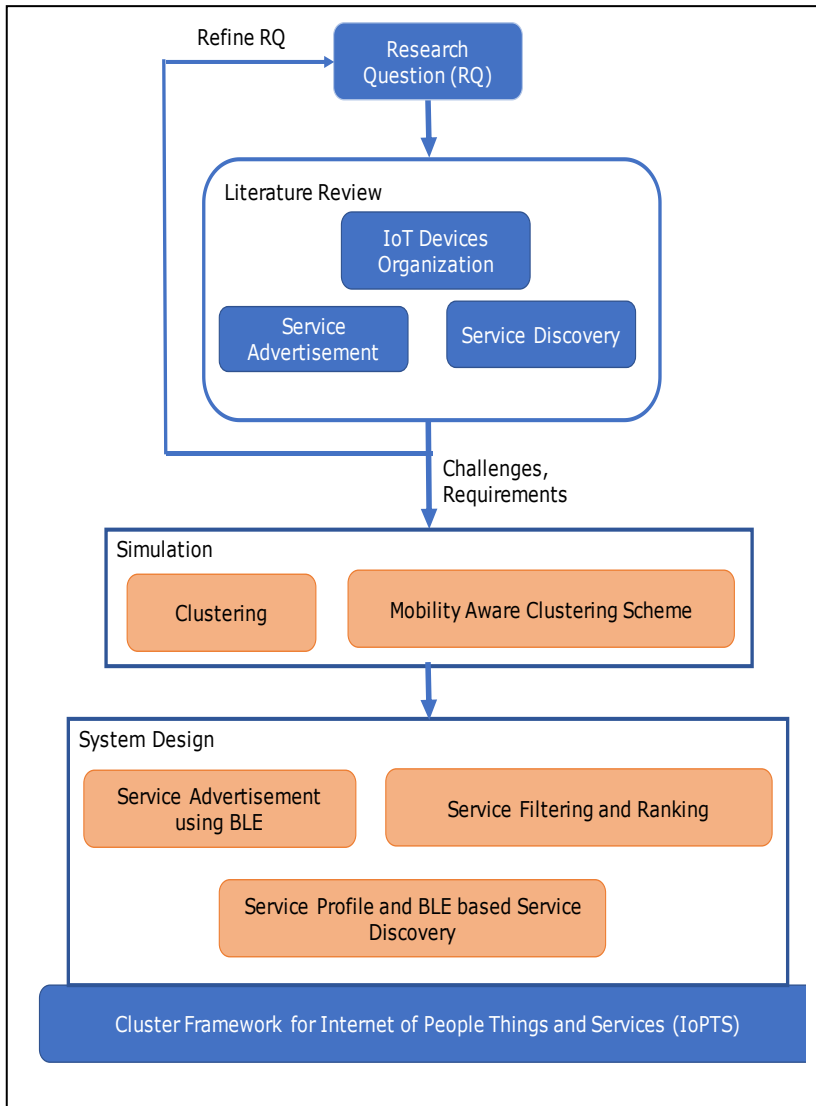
Refine RQ

Research Question (RQ)

Literature Review

IoT Devices Organization

Service Advertisement

Service Discovery

Challenges, Requirements

Simulation

Clustering

Mobility Aware Clustering Scheme

System Design

Service Advertisement using BLE

Service Filtering and Ranking

Service Profile and BLE based Service Discovery

Cluster Framework for Internet of People Things and Services (IoPTS)